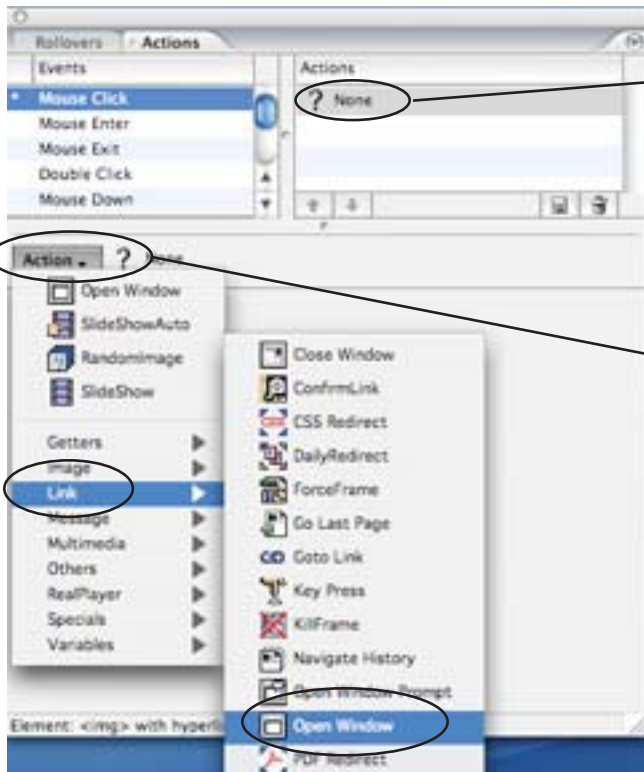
Rollovers | Actions

Events
Mouse Click
Mouse Enter
Mouse Exit
Double Click
Mouse Down

Actions
? None

Action ? None

Open Window
SlideShowAuto
RandomImage
SlideShow
Getters
Image
Link
Message
Multimedia
Others
RealPlayer
Specials
Variables

Close Window
ConfirmLink
CSS Redirect
DailyRedirect
ForceFrame
Go Last Page
Goto Link
Key Press
KillFrame
Navigate History
Open Window Prompt
Open Window
PDF Redirect

Element: <img> with hyperli